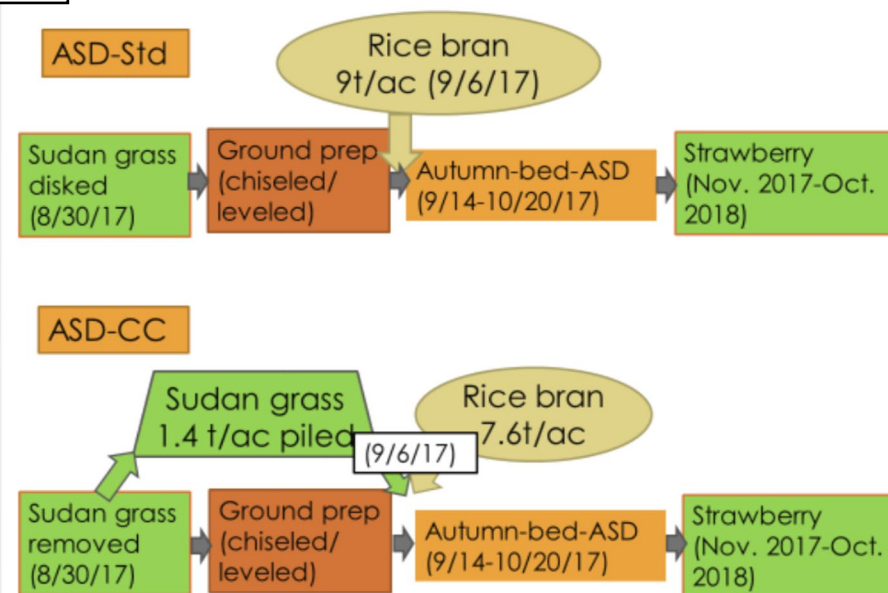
ASD-Std

Rice bran 9t/ac (9/6/17)

Sudan grass disked (8/30/17)

Ground prep (chiseled/ leveled)

Autumn-bed-ASD (9/14-10/20/17)

Strawberry (Nov. 2017-Oct. 2018)

ASD-CC

Sudan grass 1.4 t/ac piled

Rice bran 7.6t/ac

(9/6/17)

Sudan grass removed (8/30/17)

Ground prep (chiseled/ leveled)

Autumn-bed-ASD (9/14-10/20/17)

Strawberry (Nov. 2017-Oct. 2018)